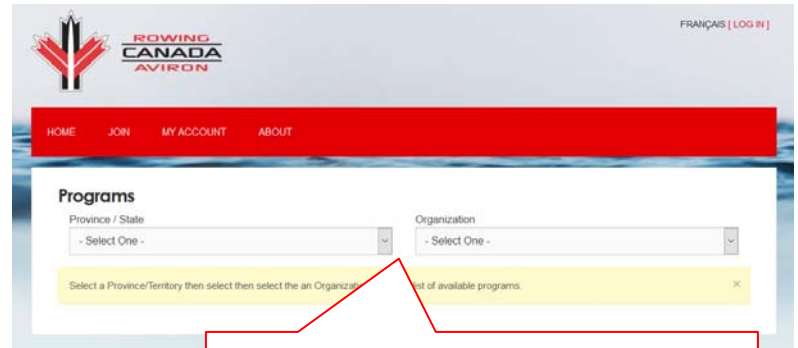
ROWING
CANADA
AVIRON

FRANÇAIS [ LOG IN ]

HOME JOIN MY ACCOUNT ABOUT

Programs

Province / State
- Select One -

Organization
- Select One -

Select a Province/Territory then select then select the an Organizati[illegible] list of available programs.

×